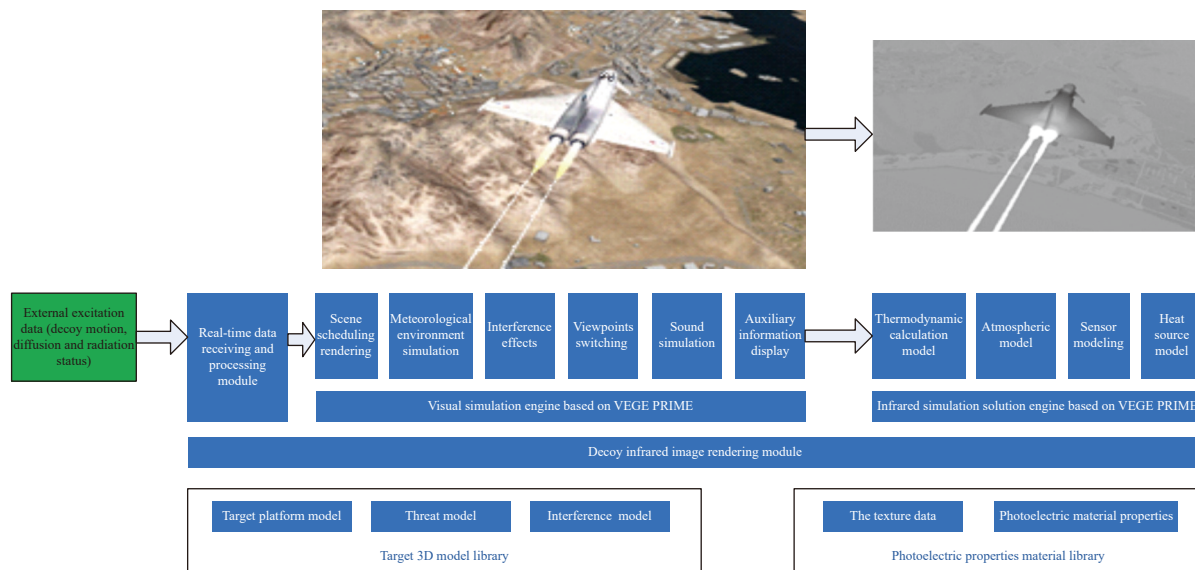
External excitation data (decoy motion, diffusion and radiation status)

Real-time data receiving and processing module

Scene scheduling rendering

Meteorological environment simulation

Interference effects

Viewpoints switching

Sound simulation

Auxiliary information display

Visual simulation engine based on VEGE PRIME

Thermodynamic calculation model

Atmospheric model

Sensor modeling

Heat source model

Infrared simulation solution engine based on VEGE PRIME

Decoy infrared image rendering module

Target platform model

Threat model

Interference model

Target 3D model library

The texture data

Photoelectric material properties

Photoelectric properties material library